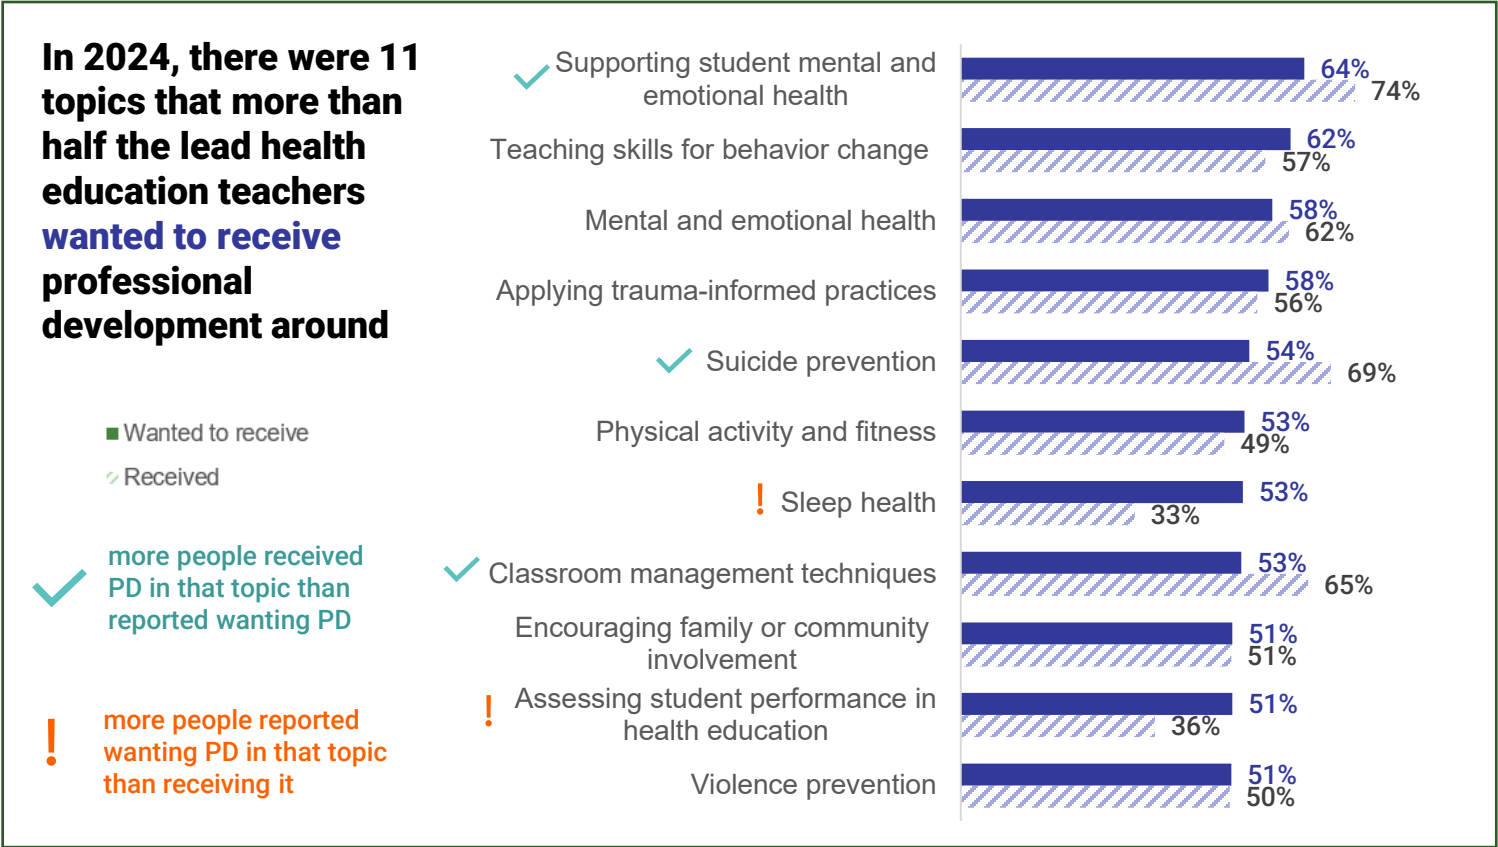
In 2024, there were 11 topics that more than half the lead health education teachers wanted to receive professional development around

Wanted to receive
Received

more people received PD in that topic than reported wanting PD

! more people reported wanting PD in that topic than receiving it

Supporting student mental and emotional health 64% 74%
Teaching skills for behavior change 62% 57%
Mental and emotional health 58% 62%
Applying trauma-informed practices 58% 56%
Suicide prevention 54% 69%
Physical activity and fitness 53% 49%
! Sleep health 53% 33%
Classroom management techniques 53% 65%
Encouraging family or community involvement 51% 51%
! Assessing student performance in health education 51% 36%
Violence prevention 51% 50%